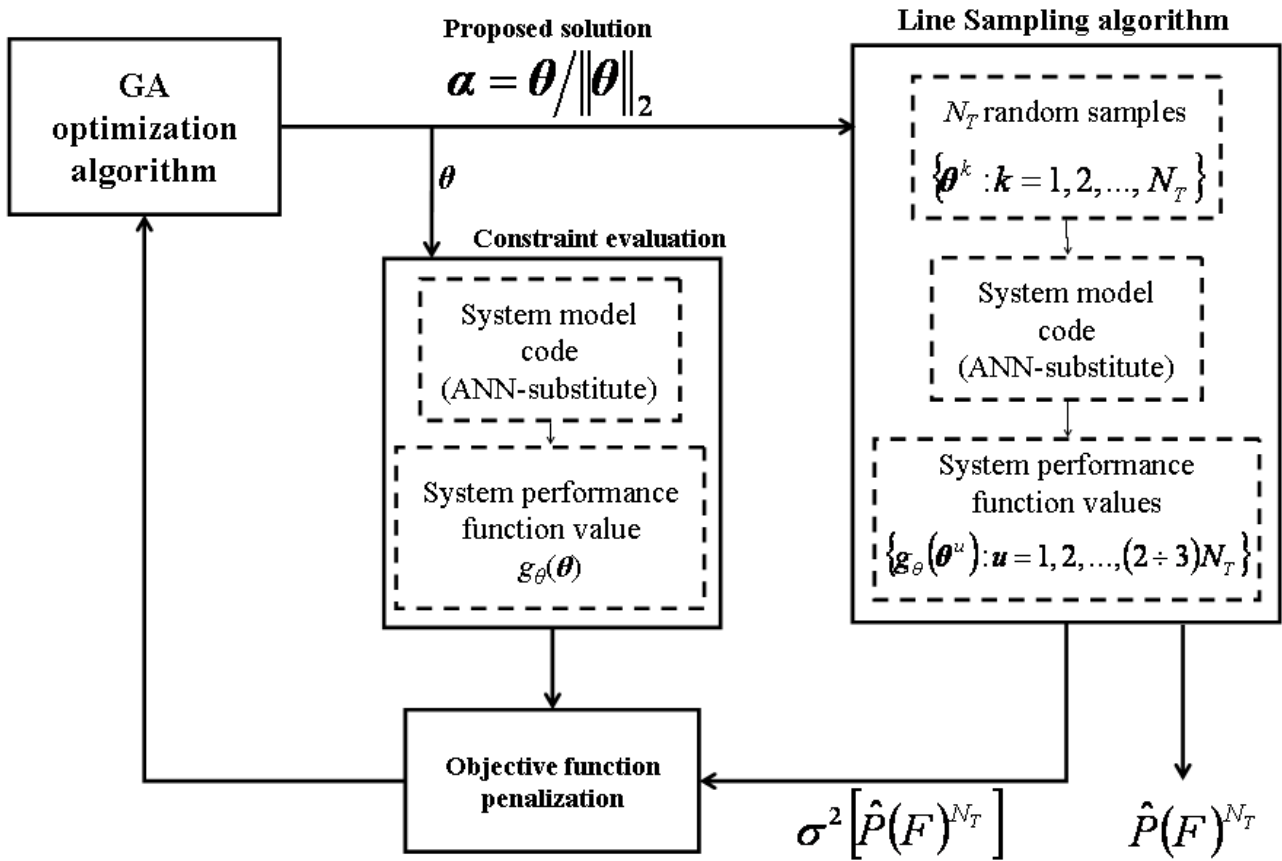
GA optimization algorithm

Proposed solution

$\boldsymbol{\alpha} = \boldsymbol{\theta} / \|\boldsymbol{\theta}\|_2$

Line Sampling algorithm

$N_T$ random samples

$\{\boldsymbol{\theta}^k : \boldsymbol{k} = 1, 2, ..., N_T\}$

$\boldsymbol{\theta}$

Constraint evaluation

System model code (ANN-substitute)

System performance function value

$g_\theta(\boldsymbol{\theta})$

System model code (ANN-substitute)

System performance function values

$\{\boldsymbol{g}_\theta(\boldsymbol{\theta}^u) : \boldsymbol{u} = 1, 2, ..., (2 \div 3)N_T\}$

Objective function penalization

$\boldsymbol{\sigma}^2 [\hat{P}(F)^{N_T}]$

$\hat{P}(F)^{N_T}$